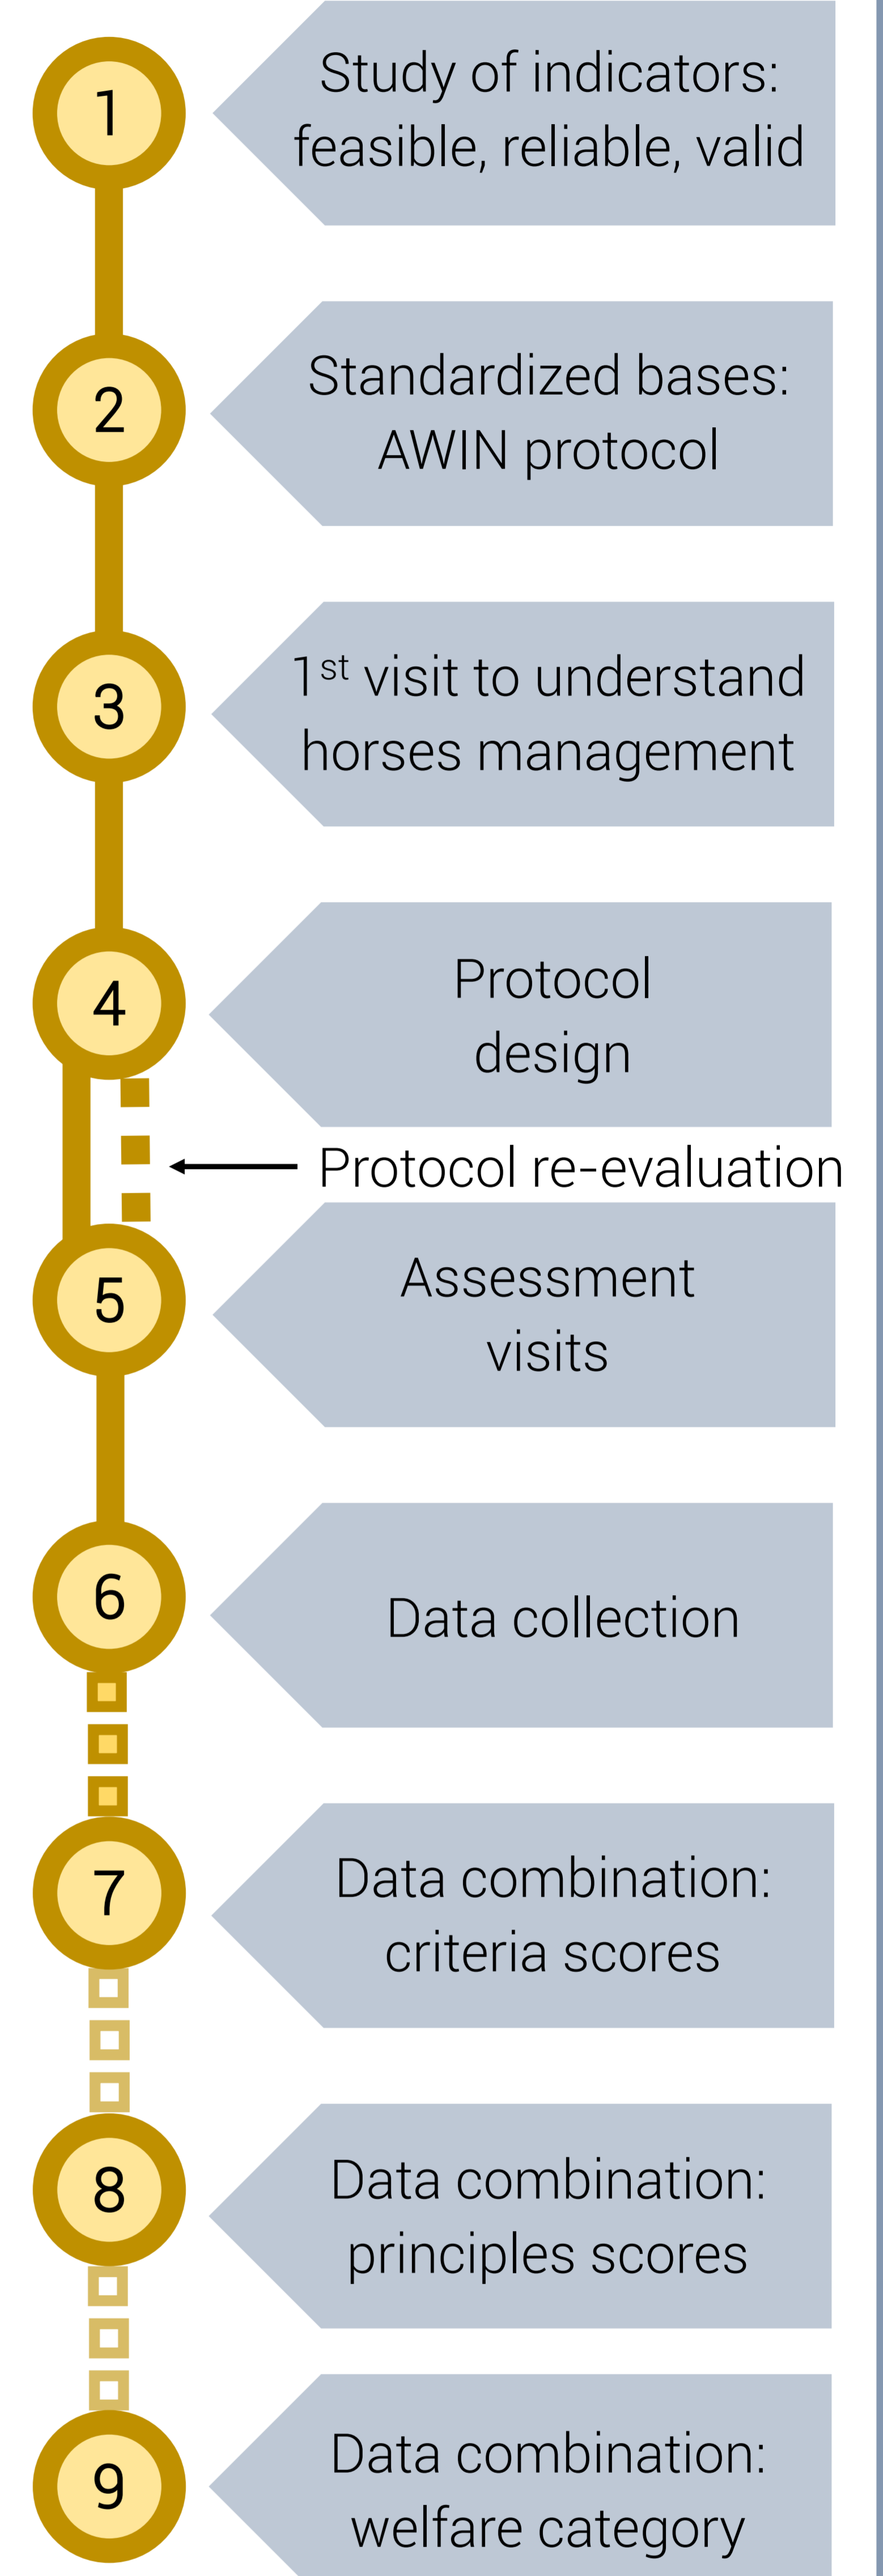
1

Study of indicators: feasible, reliable, valid

2

Standardized bases: AWIN protocol

3

1$^{st}$ visit to understand horses management

4

Protocol design

Protocol re-evaluation

5

Assessment visits

6

Data collection

7

Data combination: criteria scores

8

Data combination: principles scores

9

Data combination: welfare category